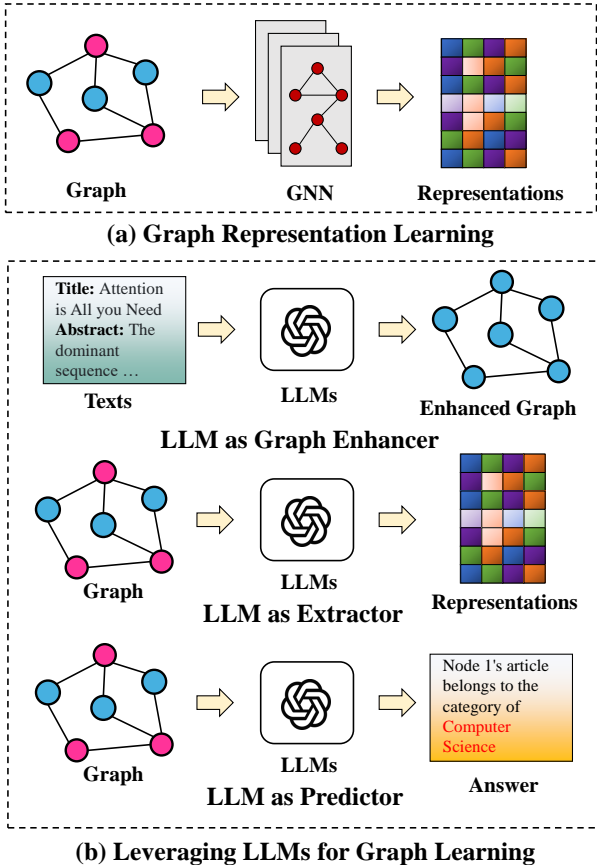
Graph

GNN

Representations

(a) Graph Representation Learning

Title: Attention is All you Need
Abstract: The dominant sequence …

Texts

LLMs

Enhanced Graph

LLM as Graph Enhancer

Graph

LLMs

Representations

LLM as Extractor

Graph

LLMs

Node 1's article belongs to the category of Computer Science

Answer

LLM as Predictor

(b) Leveraging LLMs for Graph Learning